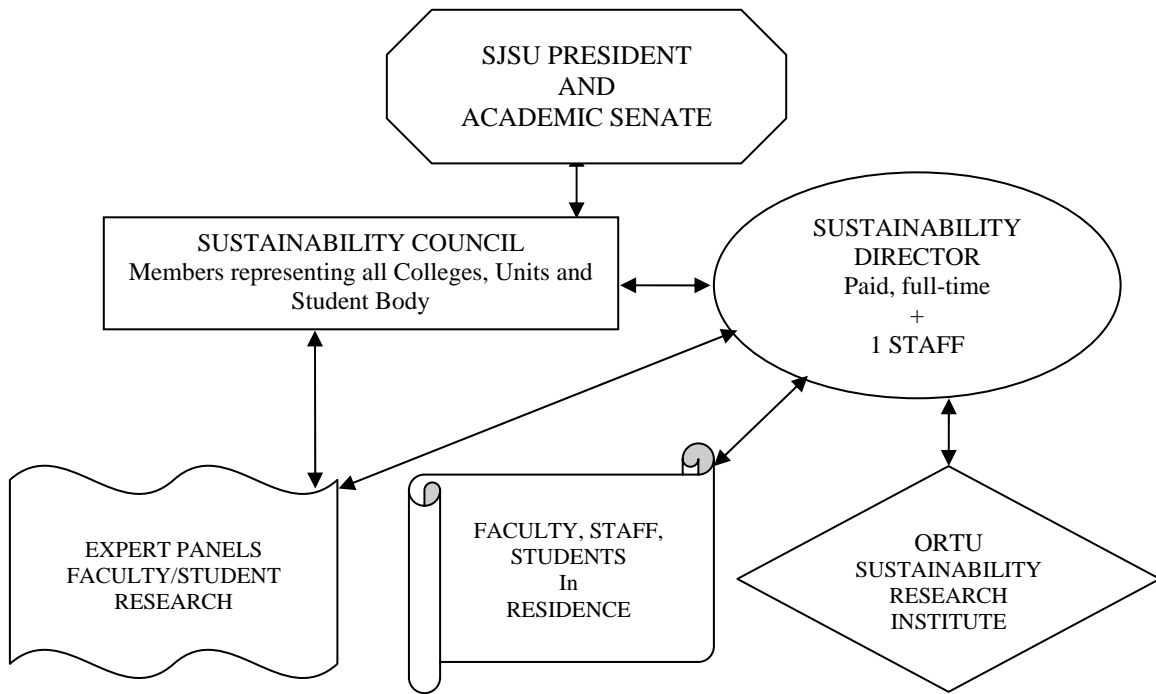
SJSU PRESIDENT
AND
ACADEMIC SENATE

SUSTAINABILITY COUNCIL
Members representing all Colleges, Units and Student Body

SUSTAINABILITY
DIRECTOR
Paid, full-time
+
1 STAFF

EXPERT PANELS
FACULTY/STUDENT
RESEARCH

FACULTY, STAFF,
STUDENTS
In
RESIDENCE

ORTU
SUSTAINABILITY
RESEARCH
INSTITUTE